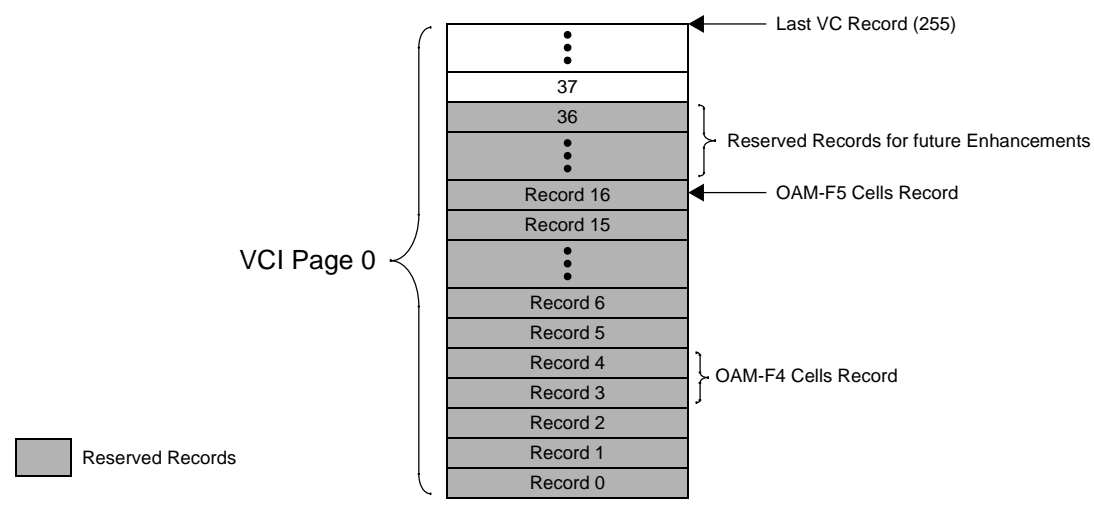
Last VC Record (255)

37

36

Reserved Records for future Enhancements

Record 16

OAM-F5 Cells Record

Record 15

VCI Page 0

Record 6

Record 5

Record 4

Record 3

OAM-F4 Cells Record

Record 2

Record 1

Record 0

Reserved Records